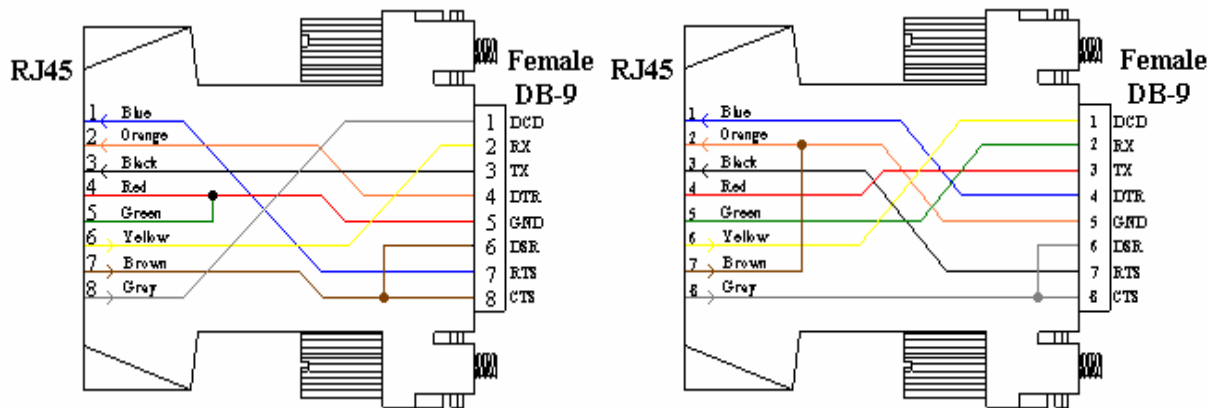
RJ45

Female DB-9

1 Blue
2 Orange
3 Black
4 Red
5 Green
6 Yellow
7 Brown
8 Grey

1 DCD
2 RX
3 TX
4 DTR
5 GND
6 DSR
7 RTS
8 CTS

RJ45

Female DB-9

1 Blue
2 Orange
3 Black
4 Red
5 Green
6 Yellow
7 Brown
8 Grey

1 DCD
2 RX
3 TX
4 DTR
5 GND
6 DSR
7 RTS
8 CTS